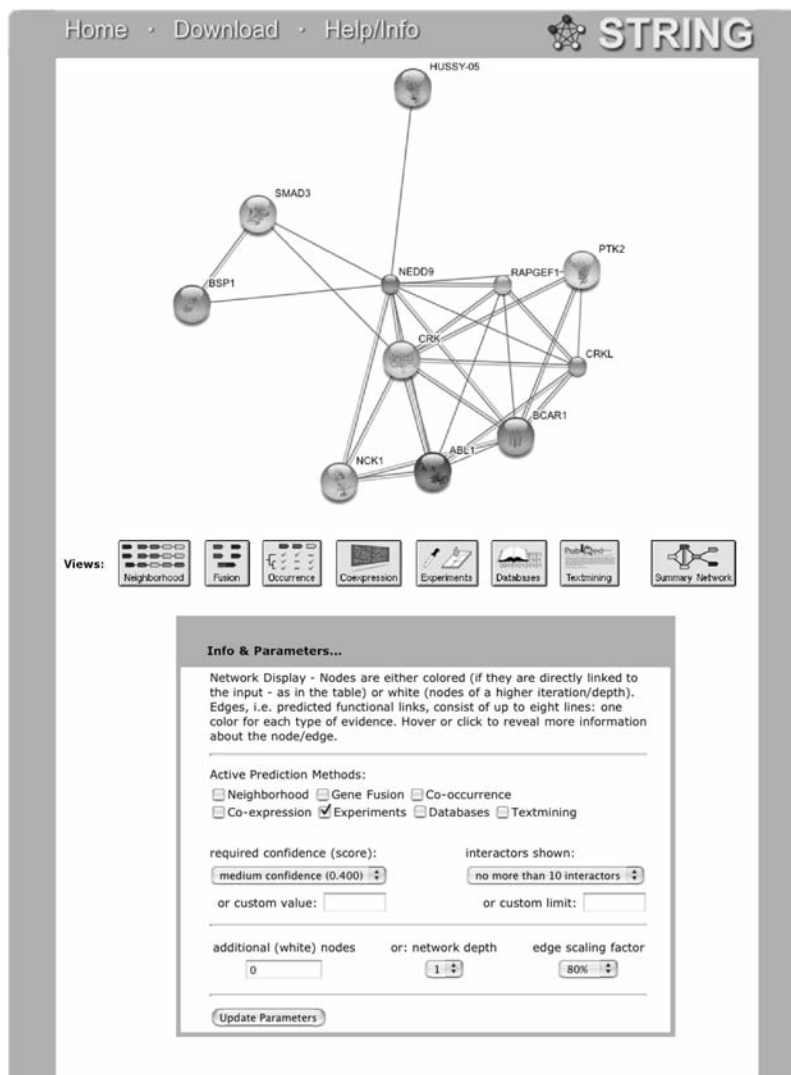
Home · Download · Help/Info

STRING

HUSSY-05

SMAD3

PTK2

NEDD9

RAPGEF1

BSP1

CRK

CRKL

BCAR1

ABL1

NCK1

Views: Neighborhood Fusion Occurrence Coexpression Experiments Databases Textmining Summary Network

Info & Parameters...

Network Display - Nodes are either colored (if they are directly linked to the input - as in the table) or white (nodes of a higher iteration/depth). Edges, i.e. predicted functional links, consist of up to eight lines: one color for each type of evidence. Hover or click to reveal more information about the node/edge.

Active Prediction Methods:
☐ Neighborhood ☐ Gene Fusion ☐ Co-occurrence
☐ Co-expression ☑ Experiments ☐ Databases ☐ Textmining

required confidence (score): medium confidence (0.400)
or custom value:

interactors shown: no more than 10 interactors
or custom limit:

additional (white) nodes 0
or: network depth 1
edge scaling factor 80%

Update Parameters